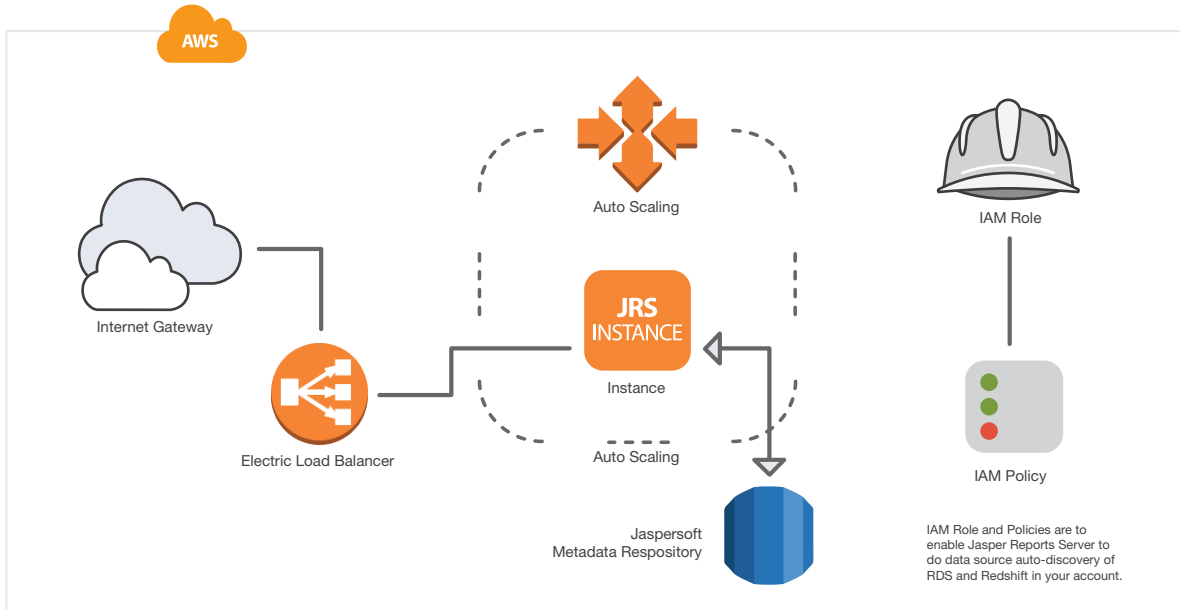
AWS

Auto Scaling

IAM Role

Internet Gateway

JRS INSTANCE

Instance

Electric Load Balancer

Auto Scaling

IAM Policy

Jaspersoft Metadata Respository

IAM Role and Policies are to enable Jasper Reports Server to do data source auto-discovery of RDS and Redshift in your account.